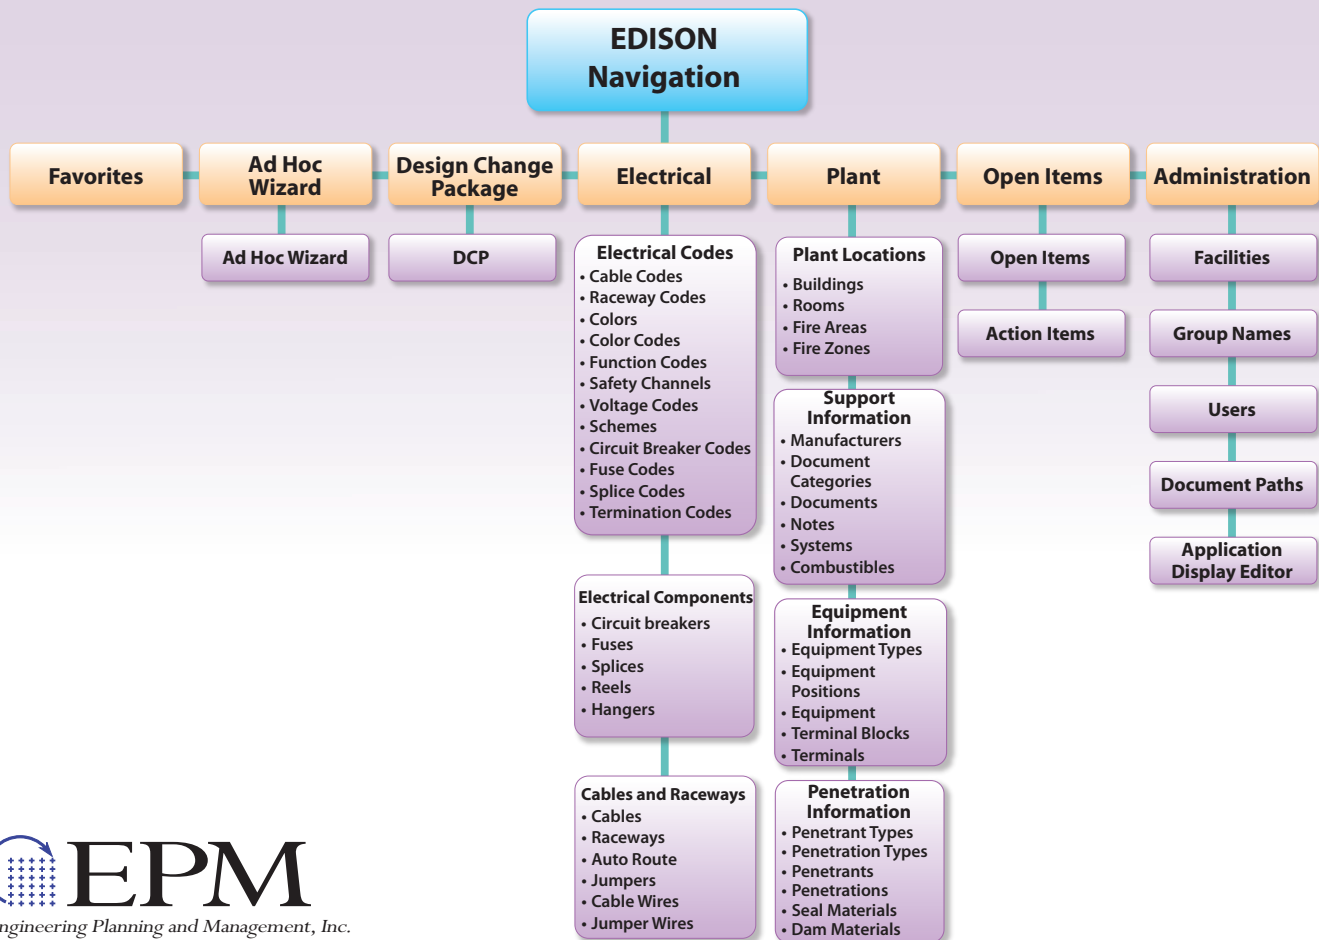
EDISON Navigation

Favorites

Ad Hoc Wizard

Ad Hoc Wizard

Design Change Package

DCP

Electrical

Electrical Codes
• Cable Codes
• Raceway Codes
• Colors
• Color Codes
• Function Codes
• Safety Channels
• Voltage Codes
• Schemes
• Circuit Breaker Codes
• Fuse Codes
• Splice Codes
• Termination Codes

Electrical Components
• Circuit breakers
• Fuses
• Splices
• Reels
• Hangers

Cables and Raceways
• Cables
• Raceways
• Auto Route
• Jumpers
• Cable Wires
• Jumper Wires

Plant

Plant Locations
• Buildings
• Rooms
• Fire Areas
• Fire Zones

Support Information
• Manufacturers
• Document Categories
• Documents
• Notes
• Systems
• Combustibles

Equipment Information
• Equipment Types
• Equipment Positions
• Equipment
• Terminal Blocks
• Terminals

Penetration Information
• Penetrant Types
• Penetration Types
• Penetrants
• Penetrations
• Seal Materials
• Dam Materials

Open Items

Open Items

Action Items

Administration

Facilities

Group Names

Users

Document Paths

Application Display Editor

EPM
ngineering Planning and Management, Inc.